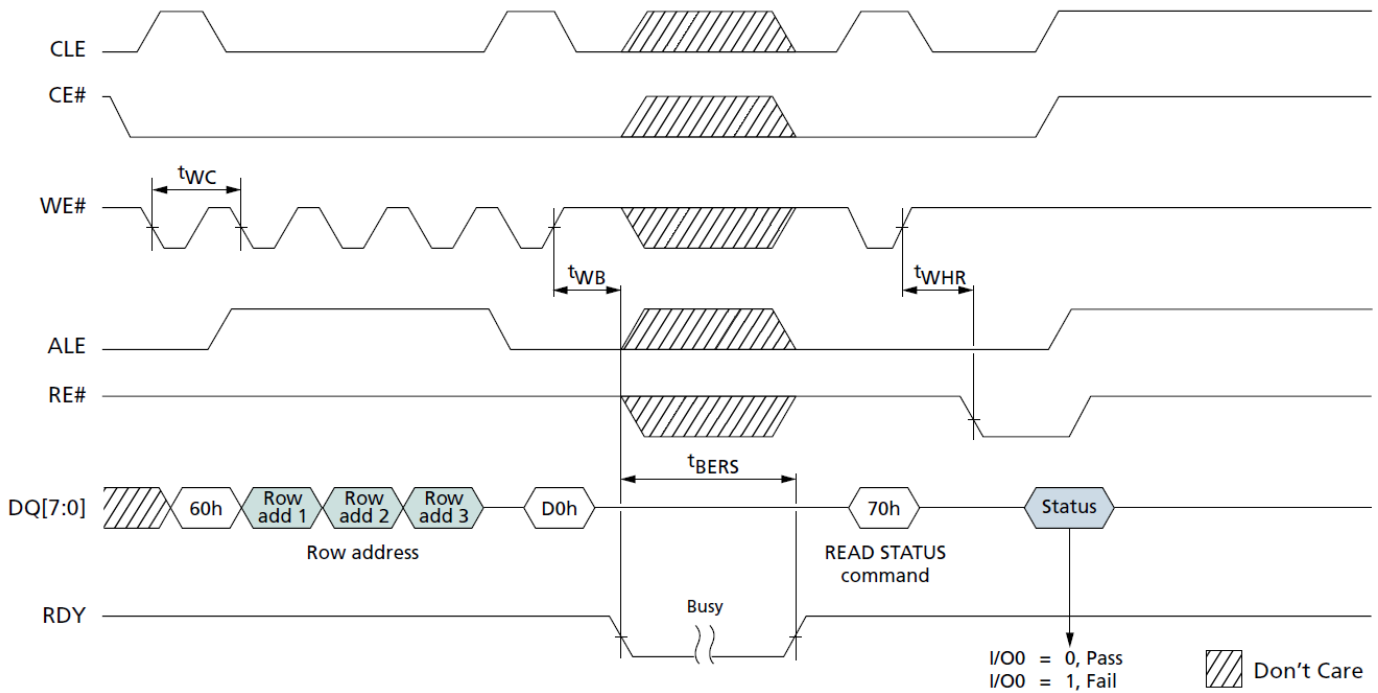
CLE

CE#

$t_{WC}$

WE#

$t_{WB}$

$t_{WHR}$

ALE

RE#

$t_{BERS}$

DQ[7:0]

60h

Row add 1

Row add 2

Row add 3

D0h

70h

Status

Row address

READ STATUS command

RDY

Busy

I/O0 = 0, Pass
I/O0 = 1, Fail

Don't Care